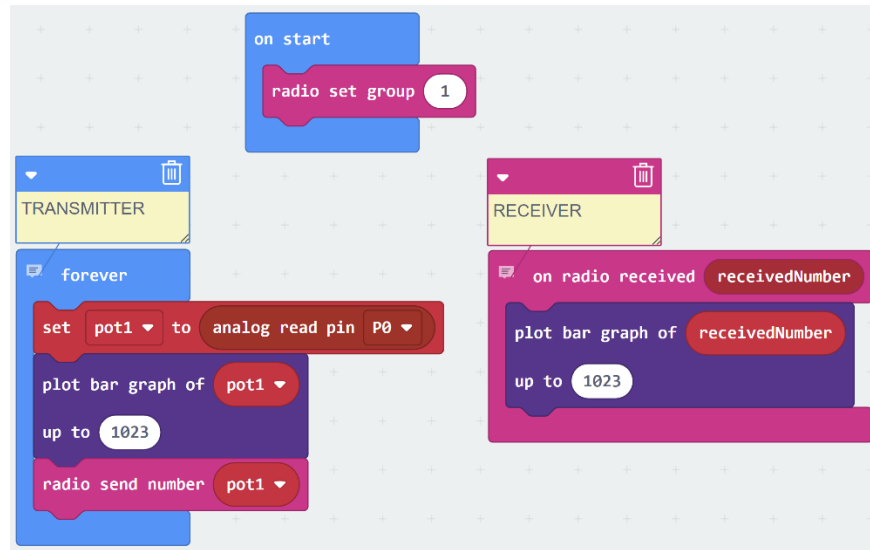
on start

radio set group 1

TRANSMITTER

forever

set pot1 to analog read pin P0

plot bar graph of pot1

up to 1023

radio send number pot1

RECEIVER

on radio received receivedNumber

plot bar graph of receivedNumber

up to 1023